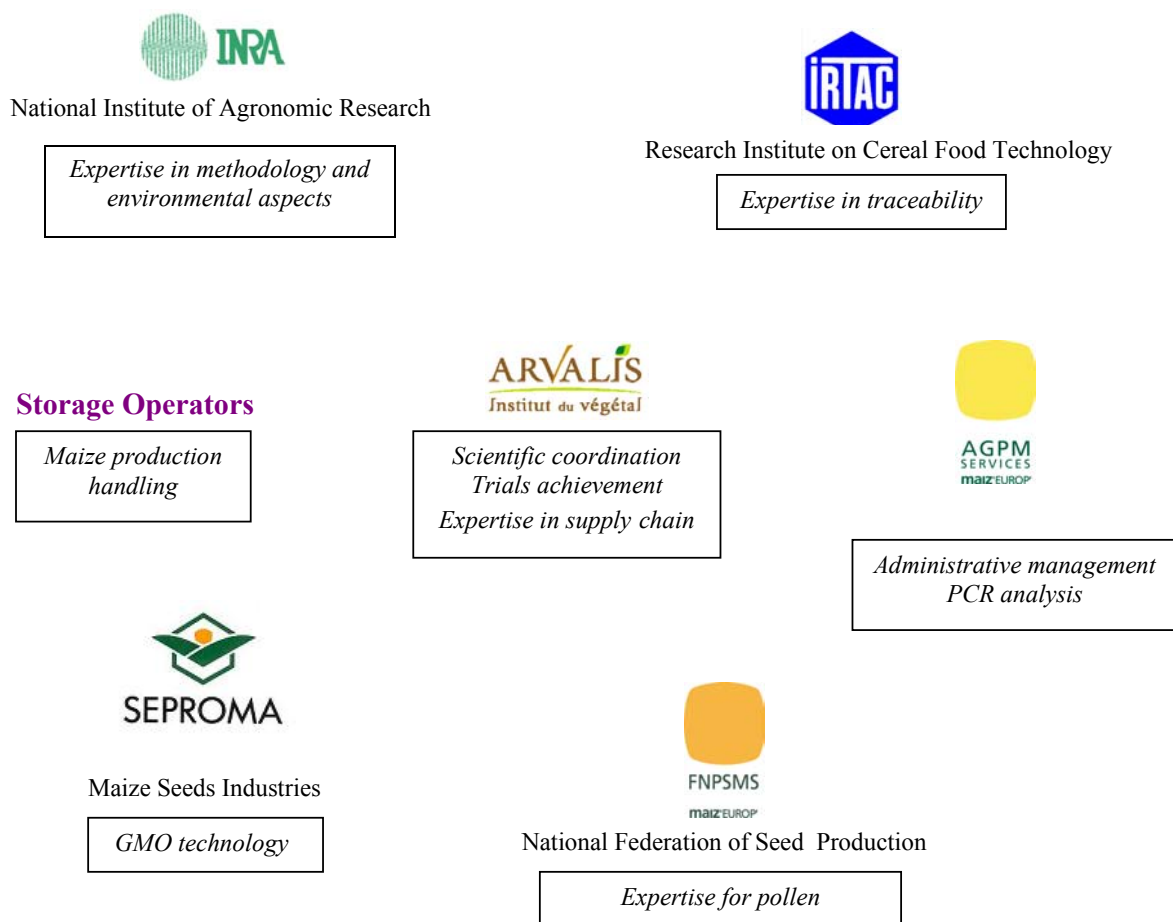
INRA

National Institute of Agronomic Research

Expertise in methodology and environmental aspects

IRTAC

Research Institute on Cereal Food Technology

Expertise in traceability

Storage Operators

Maize production handling

ARVALIS
Institut du végétal

Scientific coordination
Trials achievement
Expertise in supply chain

AGPM
SERVICES
maiz'EUROP'

Administrative management
PCR analysis

SEPROMA

Maize Seeds Industries

GMO technology

FNPSMS
maiz'EUROP'

National Federation of Seed Production

Expertise for pollen